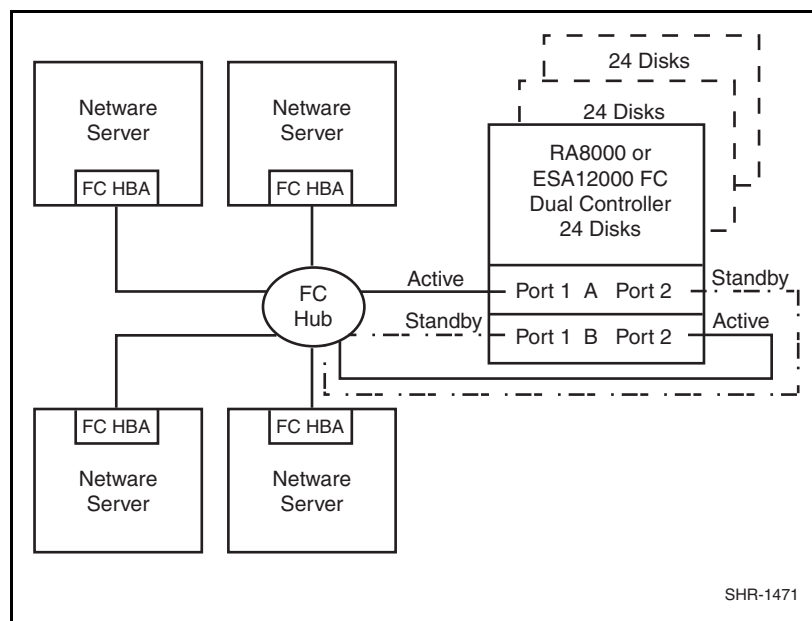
24 Disks

24 Disks

Netware Server

FC HBA

Netware Server

FC HBA

RA8000 or ESA12000 FC Dual Controller 24 Disks

FC Hub

Active

Port 1 A Port 2

Standby

Standby

Port 1 B Port 2

Active

FC HBA

Netware Server

FC HBA

Netware Server

SHR-1471